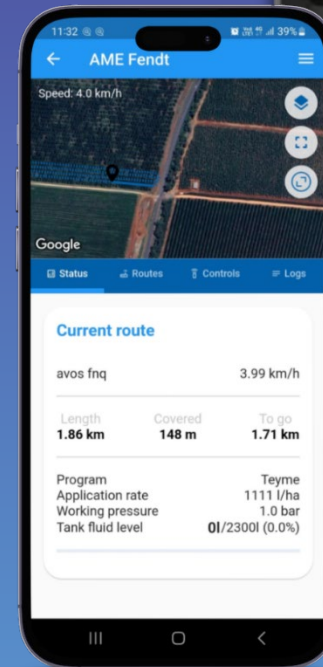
11:32 39%

AME Fendt

Speed: 4.0 km/h

Google

Status Routes Controls Logs

Current route

avos fnq 3.99 km/h

| Length | Covered | To go |
|---|---|---|
| 1.86 km | 148 m | 1.71 km |

Program Teyme
Application rate 1111 l/ha
Working pressure 1.0 bar
Tank fluid level 0l/2300l (0.0%)